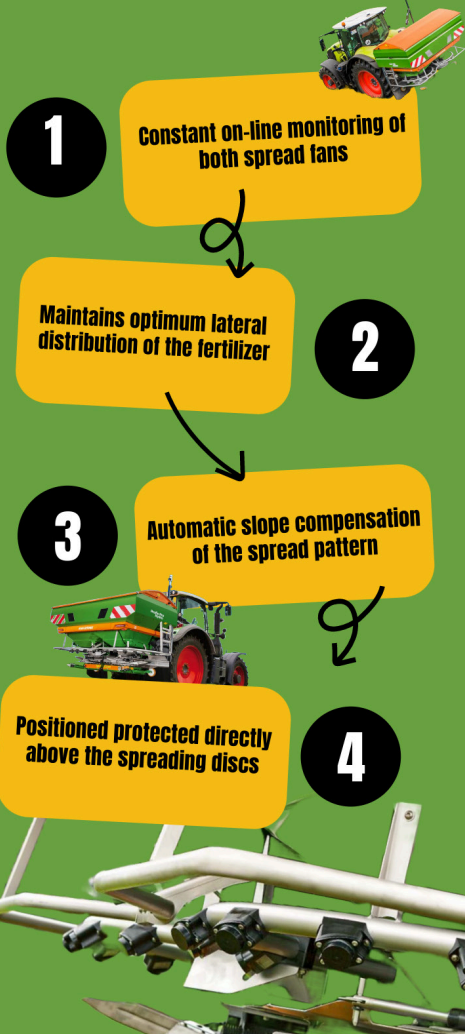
1

Constant on-line monitoring of both spread fans

Maintains optimum lateral distribution of the fertilizer

2

3

Automatic slope compensation of the spread pattern

Positioned protected directly above the spreading discs

4